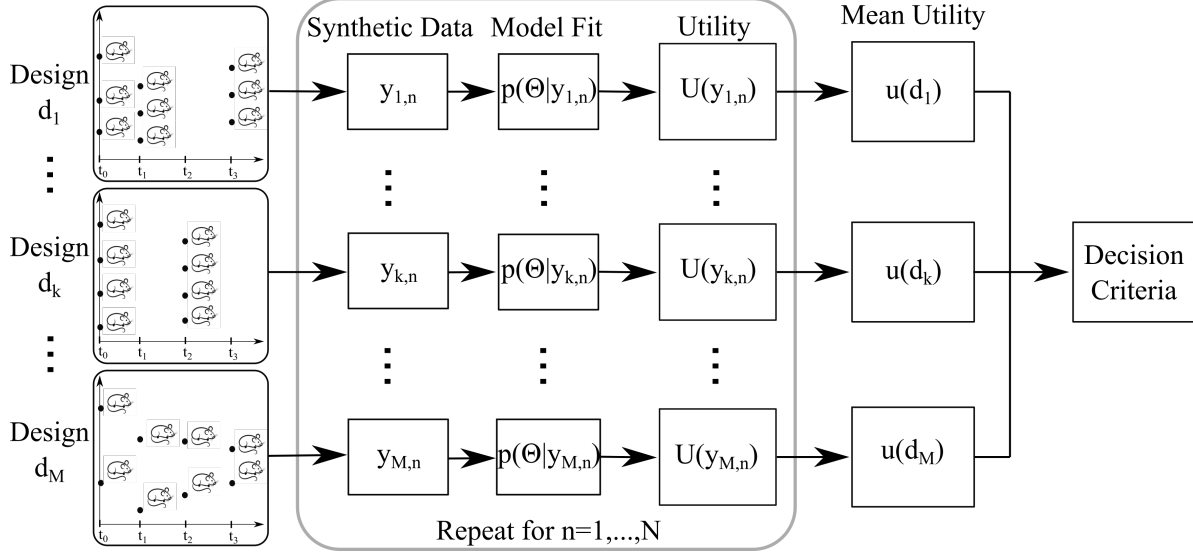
Design $d_1$

$t_0$ $t_1$ $t_2$ $t_3$

Design $d_k$

$t_0$ $t_1$ $t_2$ $t_3$

Design $d_M$

$t_0$ $t_1$ $t_2$ $t_3$

Synthetic Data

Model Fit

Utility

Mean Utility

$y_{1,n}$

$p(\Theta|y_{1,n})$

$U(y_{1,n})$

$u(d_1)$

$y_{k,n}$

$p(\Theta|y_{k,n})$

$U(y_{k,n})$

$u(d_k)$

$y_{M,n}$

$p(\Theta|y_{M,n})$

$U(y_{M,n})$

$u(d_M)$

Decision Criteria

Repeat for n=1,...,N